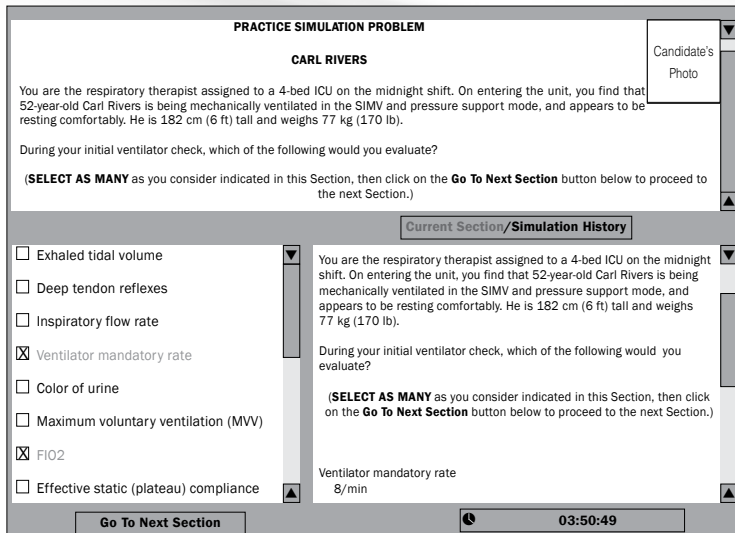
PRACTICE SIMULATION PROBLEM

CARL RIVERS

Candidate's Photo

You are the respiratory therapist assigned to a 4-bed ICU on the midnight shift. On entering the unit, you find that 52-year-old Carl Rivers is being mechanically ventilated in the SIMV and pressure support mode, and appears to be resting comfortably. He is 182 cm (6 ft) tall and weighs 77 kg (170 lb).

During your initial ventilator check, which of the following would you evaluate?

(**SELECT AS MANY** as you consider indicated in this Section, then click on the **Go To Next Section** button below to proceed to the next Section.)

Current Section/Simulation History

☐ Exhaled tidal volume

☐ Deep tendon reflexes

☐ Inspiratory flow rate

☒ Ventilator mandatory rate

☐ Color of urine

☐ Maximum voluntary ventilation (MVV)

☒ FIO2

☐ Effective static (plateau) compliance

You are the respiratory therapist assigned to a 4-bed ICU on the midnight shift. On entering the unit, you find that 52-year-old Carl Rivers is being mechanically ventilated in the SIMV and pressure support mode, and appears to be resting comfortably. He is 182 cm (6 ft) tall and weighs 77 kg (170 lb).

During your initial ventilator check, which of the following would you evaluate?

(**SELECT AS MANY** as you consider indicated in this Section, then click on the **Go To Next Section** button below to proceed to the next Section.)

Ventilator mandatory rate
8/min

Go To Next Section

03:50:49